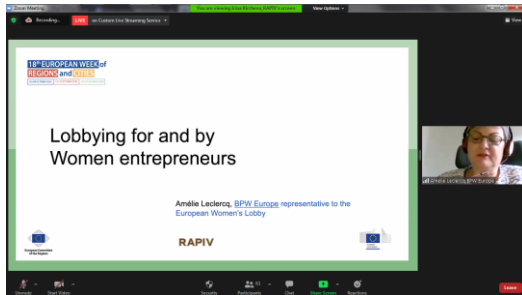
Zoom Meeting

Recording...

LIVE

on Custom Live Streaming Service

You are viewing Irina Blecheva (RAPIV)'s screen

View Options

View

18th EUROPEAN WEEK of REGIONS and CITIES

Lobbying for and by Women entrepreneurs

Amélie Leclercq, BPW Europe representative to the European Women's Lobby

European Committee of the Regions

RAPIV

Amelie Leclercq BPW Europe

Unmute

Start Video

Security

Participants

Chat

Share Screen

Reactions

Leave